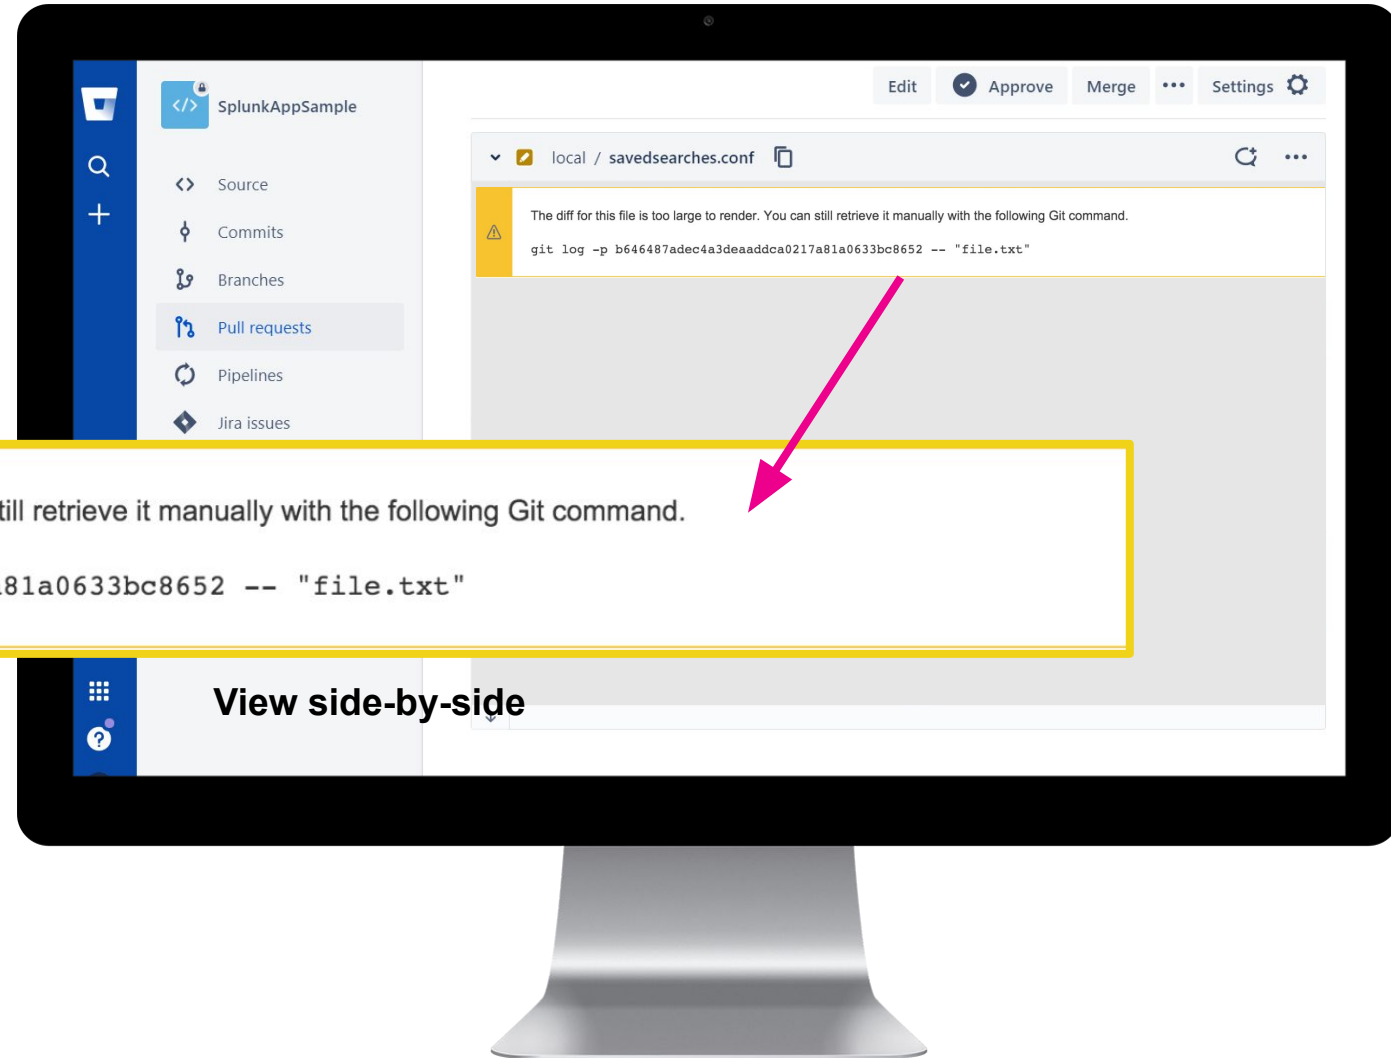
SplunkAppSample

Source

Commits

Branches

Pull requests

Pipelines

Jira issues

Edit Approve Merge ••• Settings

local / savedsearches.conf

The diff for this file is too large to render. You can still retrieve it manually with the following Git command.

git log -p b646487adec4a3deaaddca0217a81a0633bc8652 -- "file.txt"

till retrieve it manually with the following Git command.

81a0633bc8652 -- "file.txt"

View side-by-side